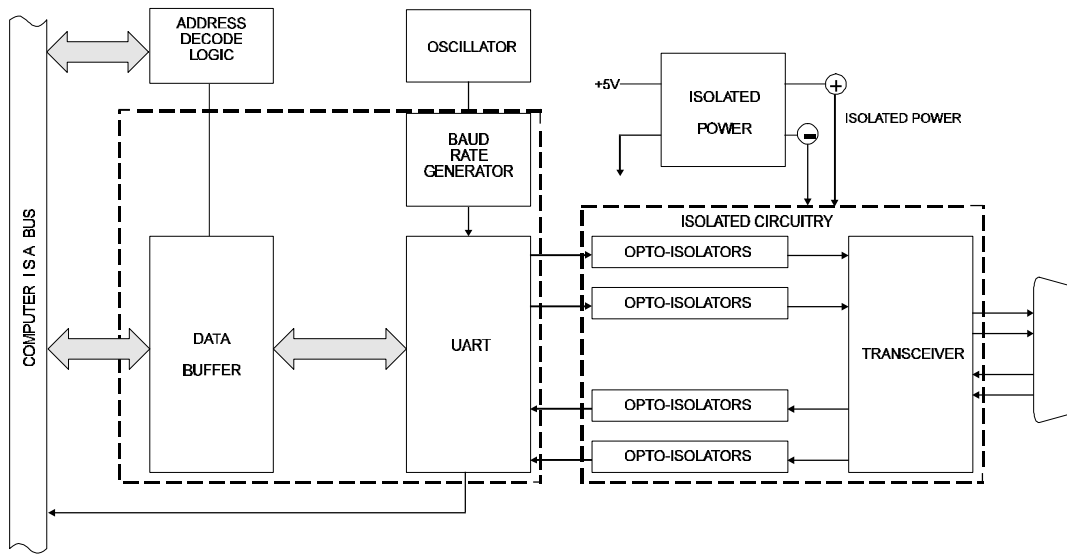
COMPUTER I S A BUS

ADDRESS DECODE LOGIC

OSCILLATOR

+5V

ISOLATED POWER

+

-

ISOLATED POWER

BAUD RATE GENERATOR

ISOLATED CIRCUITRY

DATA BUFFER

UART

OPTO-ISOLATORS

OPTO-ISOLATORS

OPTO-ISOLATORS

OPTO-ISOLATORS

TRANSCEIVER